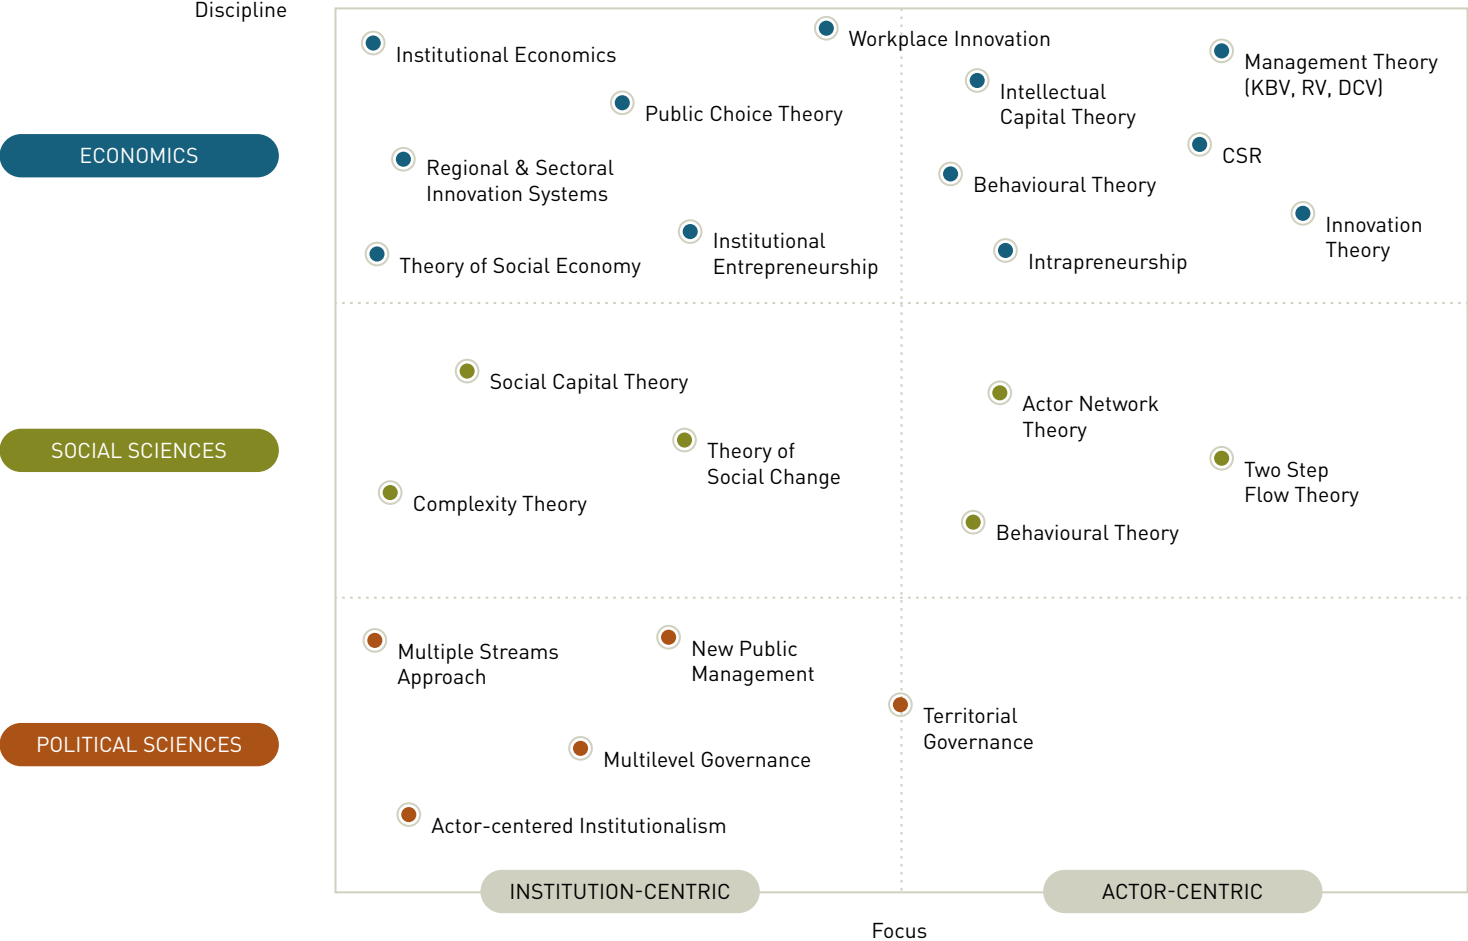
Discipline

ECONOMICS

Institutional Economics

Workplace Innovation

Management Theory (KBV, RV, DCV)

Public Choice Theory

Intellectual Capital Theory

CSR

Regional & Sectoral Innovation Systems

Behavioural Theory

Innovation Theory

Theory of Social Economy

Institutional Entrepreneurship

Intrapreneurship

SOCIAL SCIENCES

Social Capital Theory

Actor Network Theory

Theory of Social Change

Two Step Flow Theory

Complexity Theory

Behavioural Theory

POLITICAL SCIENCES

Multiple Streams Approach

New Public Management

Territorial Governance

Multilevel Governance

Actor-centered Institutionalism

INSTITUTION-CENTRIC

ACTOR-CENTRIC

Focus